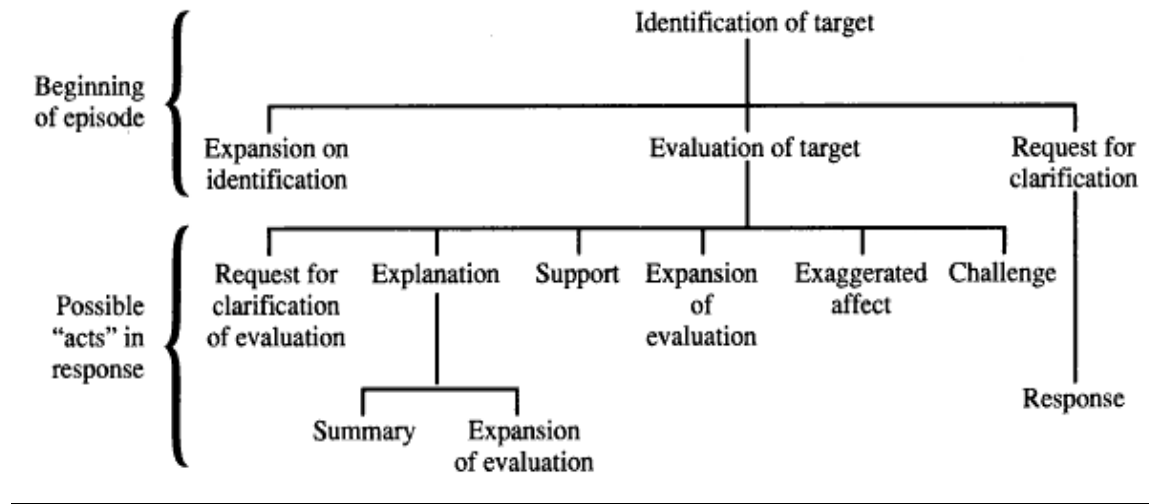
Beginning of episode

Identification of target

Expansion on identification

Evaluation of target

Request for clarification

Possible "acts" in response

Request for clarification of evaluation

Explanation

Support

Expansion of evaluation

Exaggerated affect

Challenge

Summary

Expansion of evaluation

Response